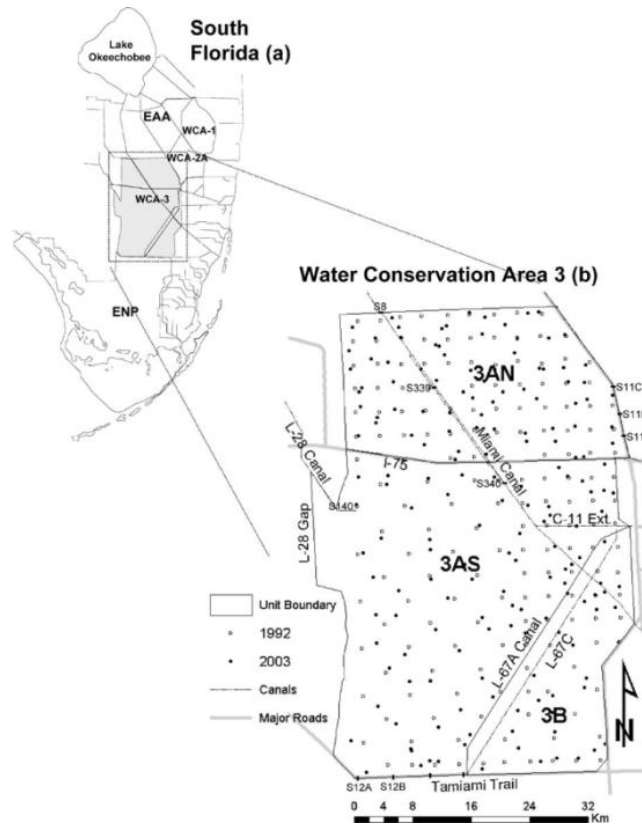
Lake Okeechobee

South Florida (a)

EAA

WCA-1

WCA-2A

WCA-3

ENP

Water Conservation Area 3 (b)

S8

3AN

S339

S11C

S11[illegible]

S11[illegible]

L-28 Canal

I-75

Miami Canal

S340

S140

C-11 Ext.

L-28 Gap

3AS

Unit Boundary

1992

2003

Canals

Major Roads

L-67A Canal

L-67C

3B

N

S12A S12B Tamiami Trail

0 4 8 16 24 32 Km